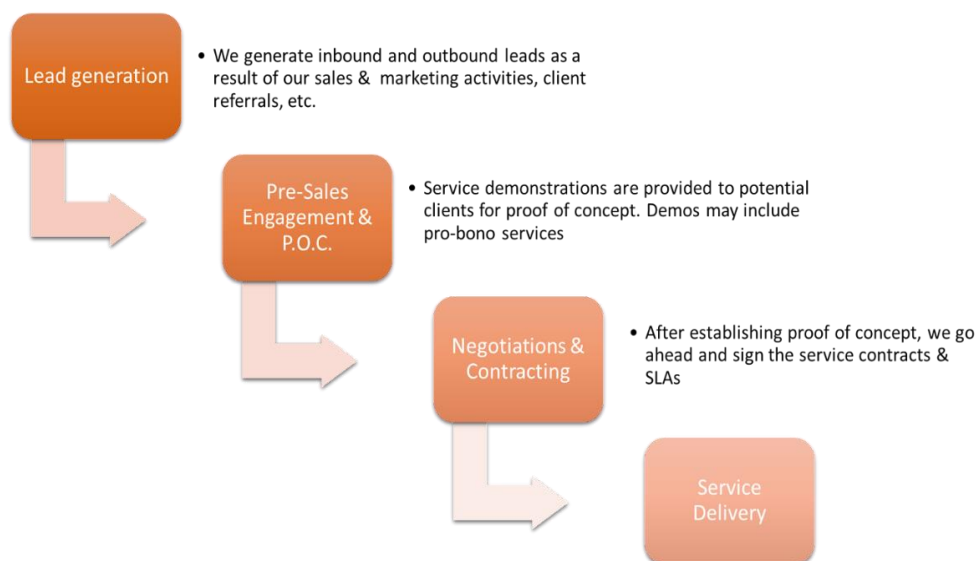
Lead generation

• We generate inbound and outbound leads as a result of our sales & marketing activities, client referrals, etc.

Pre-Sales Engagement & P.O.C.

• Service demonstrations are provided to potential clients for proof of concept. Demos may include pro-bono services

Negotiations & Contracting

• After establishing proof of concept, we go ahead and sign the service contracts & SLAs

Service Delivery